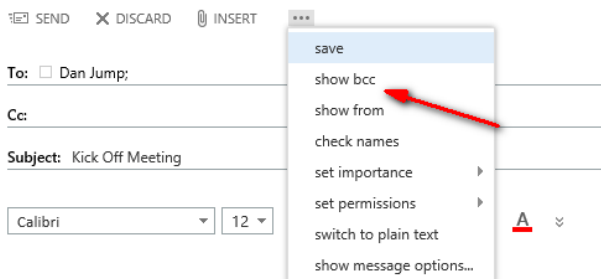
SEND  DISCARD  INSERT  ...

To: Dan Jump;

Cc:

Subject: Kick Off Meeting

Calibri  12  A

save
show bcc
show from
check names
set importance
set permissions
switch to plain text
show message options...